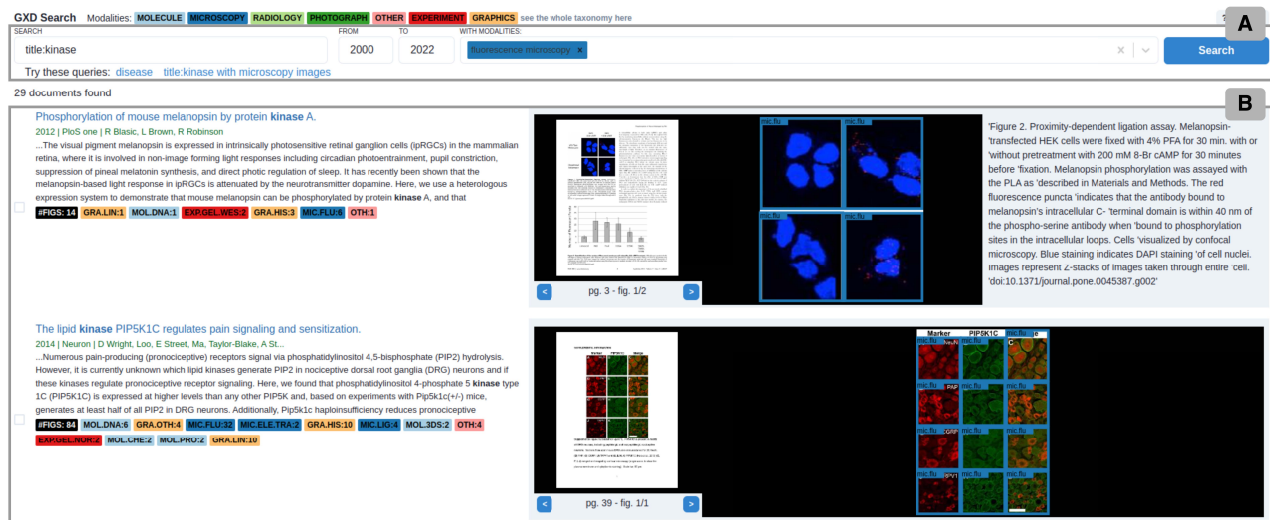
GXD Search Modalities: MOLECULE MICROSCOPY RADIOLOGY PHOTOGRAPH OTHER EXPERIMENT GRAPHICS see the whole taxonomy here

A

SEARCH
title:kinase

FROM
2000

TO
2022

WITH MODALITIES:
fluorescence microscopy ×

Search

Try these queries: disease title:kinase with microscopy images

29 documents found

B

Phosphorylation of mouse melanopsin by protein kinase A.
2012 | PloS one | R Blasic, L Brown, R Robinson
...The visual pigment melanopsin is expressed in intrinsically photosensitive retinal ganglion cells (ipRGCs) in the mammalian retina, where it is involved in non-image forming light responses including circadian photoentrainment, pupil constriction, suppression of pineal melatonin synthesis, and direct photic regulation of sleep. It has recently been shown that the melanopsin-based light response in ipRGCs is attenuated by the neurotransmitter dopamine. Here, we use a heterologous expression system to demonstrate that mouse melanopsin can be phosphorylated by protein kinase A, and that

#FIGS: 14 GRA.LIN:1 MOL.DNA:1 EXP.GEL.WES:2 GRA.HIS:3 MIC.FLU:6 OTH:1

mic.flu mic.flu mic.flu mic.flu

pg. 3 - fig. 1/2

'Figure 2. Proximity-dependent ligation assay. Melanopsin-'transfected HEK cells were fixed with 4% PFA for 30 min. with or 'without pretreatment with 200 mM 8-Br cAMP for 30 minutes before 'fixation. Melanopsin phosphorylation was assayed with the PLA as 'described in Materials and Methods. The red fluorescence puncta 'indicate that the antibody bound to melanopsin's intracellular C- 'terminal domain is within 40 nm of the phospho-serine antibody when 'bound to phosphorylation sites in the intracellular loops. Cells 'visualized by confocal microscopy. Blue staining indicates DAPI staining 'of cell nuclei. Images represent Z-stacks of images taken through entire 'cell. 'doi:10.1371/journal.pone.0045387.g002'

The lipid kinase PIP5K1C regulates pain signaling and sensitization.
2014 | Neuron | D Wright, Loo, E Street, Ma, Taylor-Blake, A St...
...Numerous pain-producing (pronociceptive) receptors signal via phosphatidylinositol 4,5-bisphosphate (PIP2) hydrolysis. However, it is currently unknown which lipid kinases generate PIP2 in nociceptive dorsal root ganglia (DRG) neurons and if these kinases regulate pronociceptive receptor signaling. Here, we found that phosphatidylinositol 4-phosphate 5 kinase type 1C (PIP5K1C) is expressed at higher levels than any other PIP5K and, based on experiments with Pip5k1c(+/-) mice, generates at least half of all PIP2 in DRG neurons. Additionally, Pip5k1c haploinsufficiency reduces pronociceptive

#FIGS: 84 MOL.DNA:6 GRA.OTH:4 MIC.FLU:32 MIC.ELE.TRA:2 GRA.HIS:10 MIC.LIG:4 MOL.3DS:2 OTH:4 EXP.GEL.NOR:2 MOL.CHE:2 MOL.PRO:2 GRA.LIN:10

Marker PIP5K1C mic.flu mic.flu mic.flu mic.flu mic.flu mic.flu mic.flu mic.flu mic.flu mic.flu mic.flu mic.flu C

pg. 39 - fig. 1/1